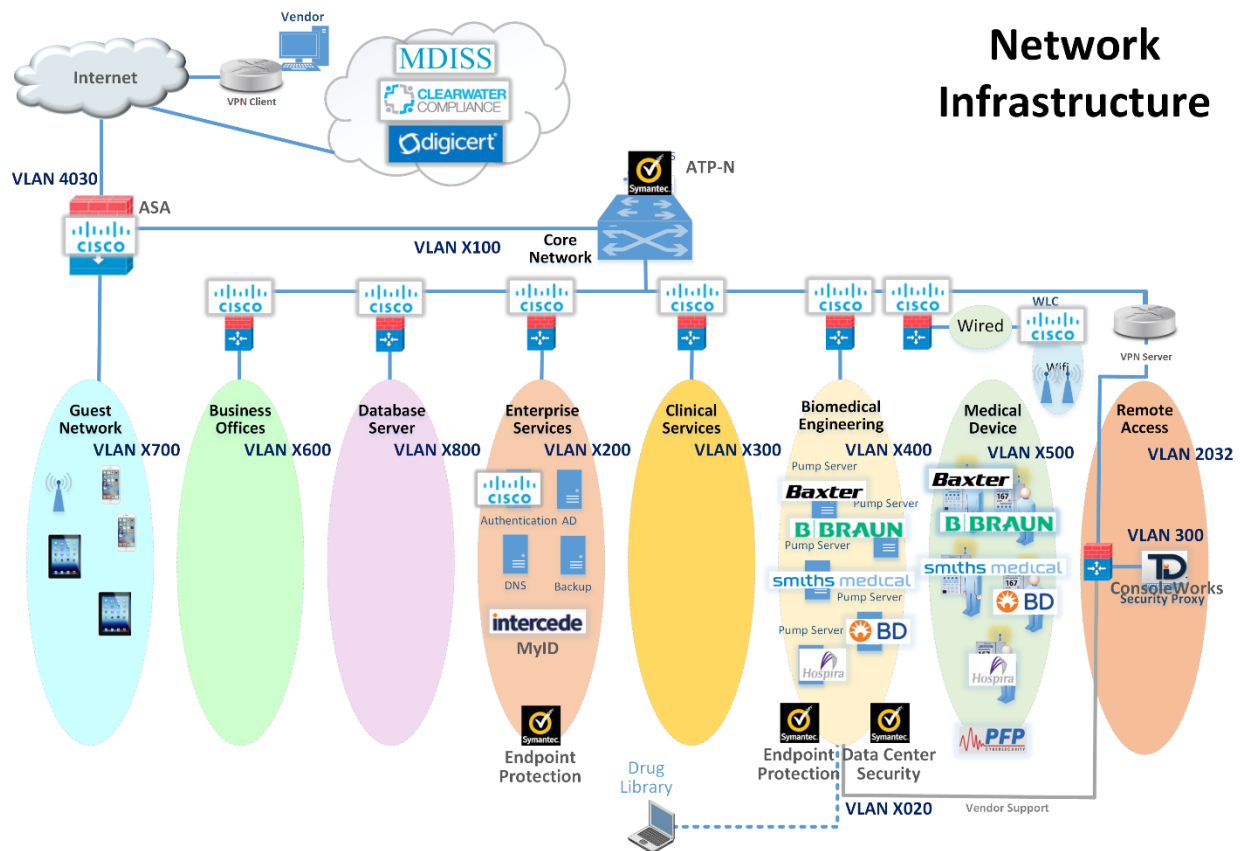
Network Infrastructure

Vendor

Internet

VPN Client

MDISS

CLEARWATER COMPLIANCE

digicert

Symantec.

ATP-N

VLAN 4030

ASA

CISCO

Core Network

VLAN X100

CISCO

CISCO

CISCO

CISCO

CISCO

CISCO

Wired

WLC

CISCO

Wifi

VPN Server

Guest Network

VLAN X700

Business Offices

VLAN X600

Database Server

VLAN X800

Enterprise Services

VLAN X200

CISCO

Authentication

AD

DNS

Backup

intercede

MyID

Symantec.

Endpoint Protection

Clinical Services

VLAN X300

Drug Library

Biomedical Engineering

VLAN X400

Pump Server

Baxter

Pump Server

B BRAUN

Pump Server

smiths medical

Pump Server

Pump Server

BD

Hospira

Symantec.

Symantec.

Endpoint Protection

Data Center Security

VLAN X020

Medical Device

VLAN X500

Baxter

B BRAUN

smiths medical

BD

Hospira

PFP CYBERSECURITY

Remote Access

VLAN 2032

VLAN 300

ConsoleWorks

Security Proxy

Vendor Support